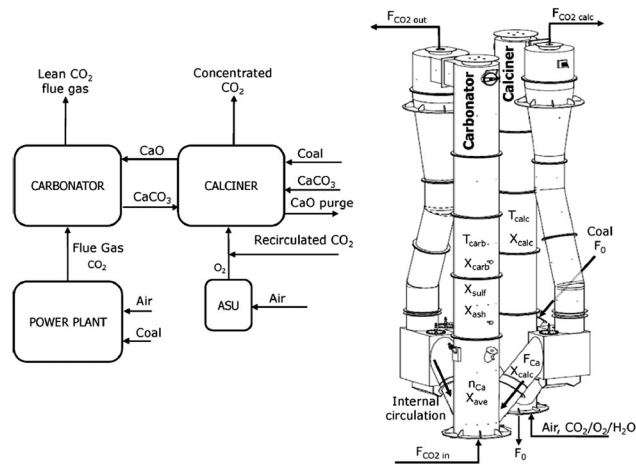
Lean $CO_2$ flue gas

Concentrated $CO_2$

CARBONATOR

CaO

$CaCO_3$

CALCINER

Coal

$CaCO_3$

CaO purge

Flue Gas $CO_2$

Recirculated $CO_2$

$O_2$

POWER PLANT

Air

Coal

ASU

Air

$F_{CO2\ out}$

$F_{CO2\ calc}$

Carbonator

Calciner

$T_{calc}$

$X_{calc}$

$T_{carb}$

$X_{carb}$

$X_{sulf}$

$X_{ash}$

Coal

$F_0$

$F_{Ca}$

$X_{calc}$

$n_{Ca}$

$X_{ave}$

Internal circulation

Air, $CO_2/O_2/H_2O$

$F_0$

$F_{CO2\ in}$